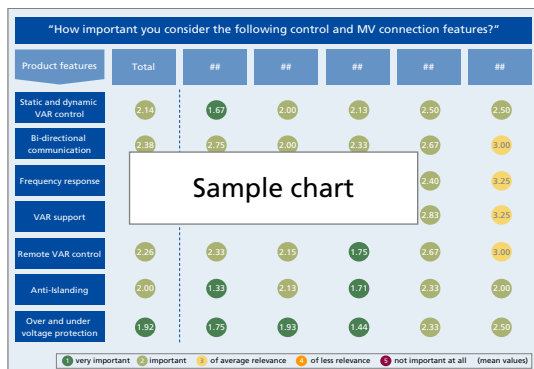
"How important you consider the following control and MV connection features?"

| Product features | Total | ## | ## | ## | ## | ## |
|---|---|---|---|---|---|---|
| Static and dynamic VAR control | 2.14 | 1.67 | 2.00 | 2.13 | 2.50 | 2.50 |
| Bi-directional communication | 2.38 | 2.75 | 2.00 | 2.33 | 2.67 | 3.00 |
| Frequency response | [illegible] | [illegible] | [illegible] | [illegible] | 2.40 | 3.25 |
| VAR support | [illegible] | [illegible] | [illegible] | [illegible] | 2.83 | 3.25 |
| Remote VAR control | 2.26 | 2.33 | 2.15 | 1.75 | 2.67 | 3.00 |
| Anti-Islanding | 2.00 | 1.33 | 2.13 | 1.71 | 2.33 | 2.00 |
| Over and under voltage protection | 1.92 | 1.75 | 1.93 | 1.44 | 2.33 | 2.50 |

Sample chart

1 very important 2 important 3 of average relevance 4 of less relevance 5 not important at all (mean values)